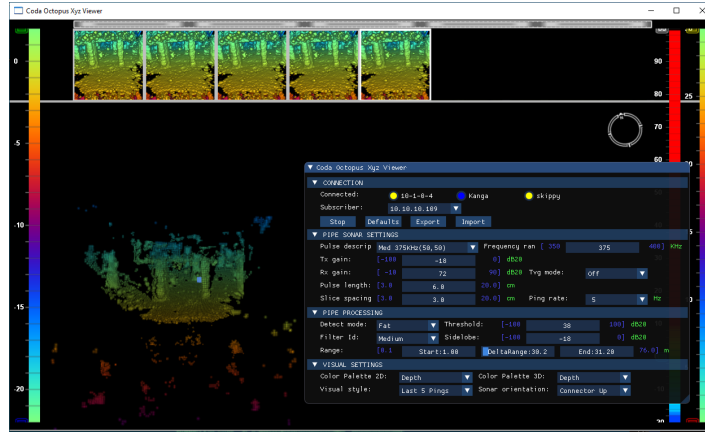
Coda Octopus Xyz Viewer

0
-5
-10
-15
-20

90
80
70
60
25

▼ Coda Octopus Xyz Viewer
▼ CONNECTION
Connected: 10-1-0-4 Kanga skippy
Subscriber: 10.10.10.109
Stop Defaults Export Import
▼ PIPE SONAR SETTINGS
Pulse descrip Med 375KHz(50,50) Frequency ran [ 350 375 400] KHz
Tx gain: [-100 -18 0] dB20
Rx gain: [-10 72 90] dB20 Tvg mode: Off
Pulse length: [3.0 6.0 20.0] cm
Slice spacing [3.0 3.0 20.0] cm Ping rate: 5 Hz
▼ PIPE PROCESSING
Detect mode: Fat Threshold: [-100 30 100] dB20
Filter Id: Medium Sidelobe: [-100 -18 0] dB20
Range: [0.1 Start:1.00 DeltaRange:30.2 End:31.20 76.0] m
▼ VISUAL SETTINGS
Color Palette 2D: Depth Color Palette 3D: Depth
Visual style: Last 5 Pings Sonar orientation: Connector Up